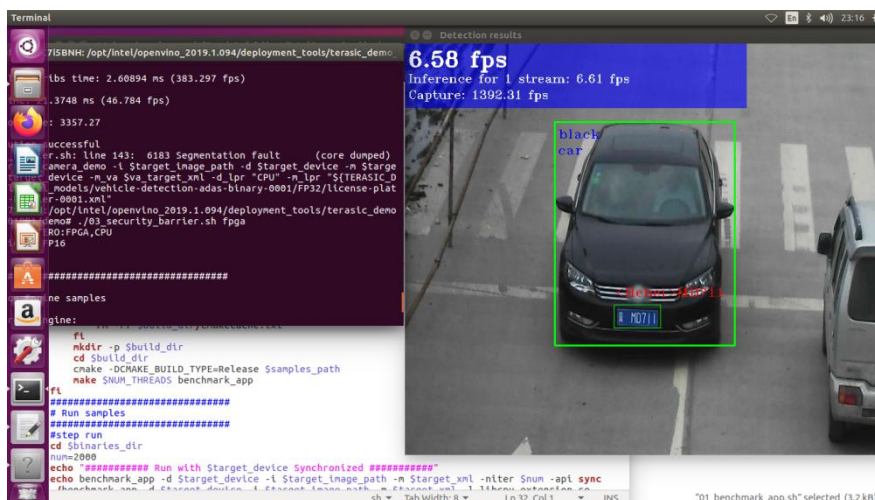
Terminal

En 23:16

7ISBNH: /opt/intel/openvino_2019.1.094/deployment_tools/terasic_demo

ibs time: 2.60894 ms (383.297 fps)

.3748 ms (46.784 fps)

: 3357.27

uccessful
r.sh: line 143: 6183 Segmentation fault (core dumped)
amera_demo -i $target_image_path -d $target_device -m $targe
device -m_va $va_target_xml -d_lpr "CPU" -m_lpr "${TERASIC_D
_models/vehicle-detection-adas-binary-0001/FP32/license-plat
r-0001.xml"
/opt/intel/openvino_2019.1.094/deployment_tools/terasic_demo
emo# ./03_security_barrier.sh fpga
RO:FPGA,CPU
P16

################################

ne samples

gine:

fi
mkdir -p $build_dir
cd $build_dir
cmake -DCMAKE_BUILD_TYPE=Release $samples_path
make $NUM_THREADS benchmark_app
fi
################################
# Run samples
################################
#step run
cd $binaries_dir
num=2000
echo "########### Run with $target_device Synchronized ###########"
echo benchmark_app -d $target_device -i $target_image_path -m $target_xml -niter $num -api sync

sh Tab Width: 8 Ln 32, Col 1 INS

Detection results

6.58 fps
Inference for 1 stream: 6.61 fps
Capture: 1392.31 fps

black
car

MD711

"01_benchmark_app.sh" selected (3.2 kB)